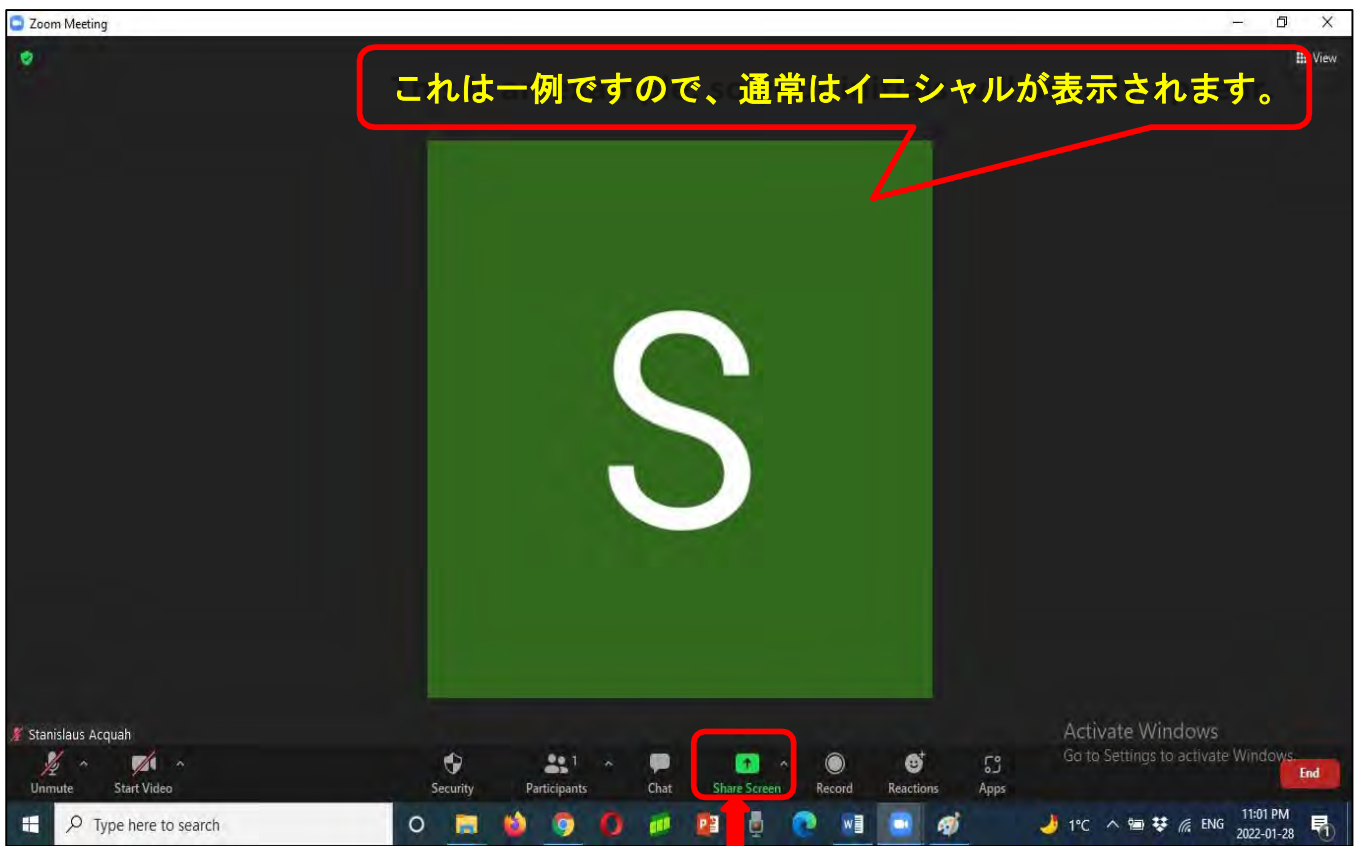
Zoom Meeting

View

これは一例ですので、通常はイニシャルが表示されます。

S

Stanislaus Acquah

Unmute
Start Video
Security
Participants 1
Chat
Share Screen
Record
Reactions
Apps

Activate Windows
Go to Settings to activate Windows.

End

Type here to search

1°C ENG 11:01 PM 2022-01-28